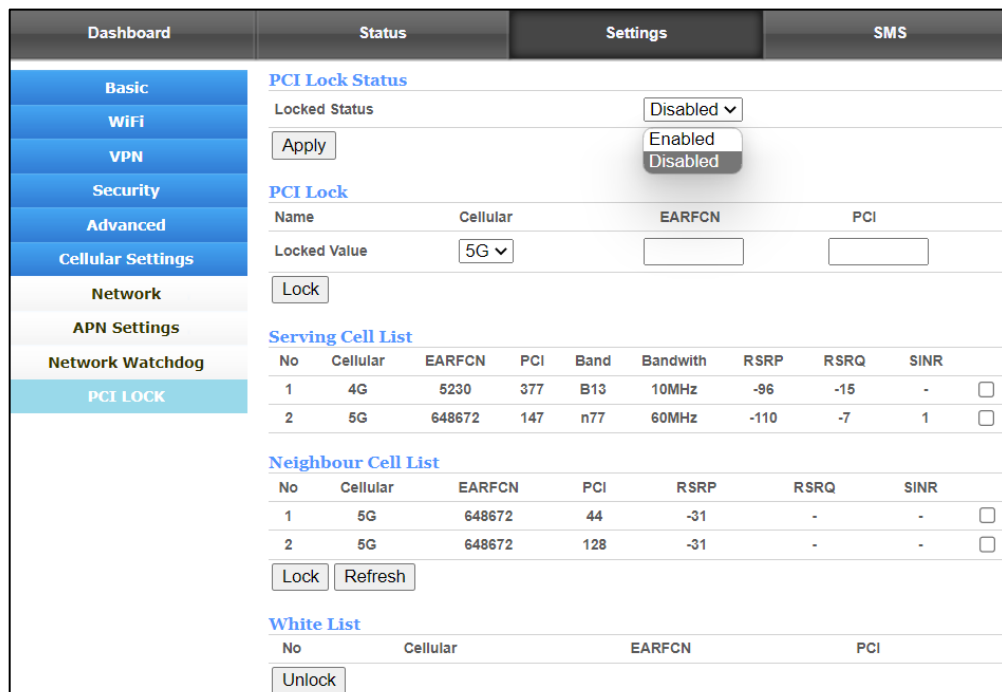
Dashboard Status Settings SMS

Basic
WiFi
VPN
Security
Advanced
Cellular Settings
Network
APN Settings
Network Watchdog
PCI LOCK

PCI Lock Status

Locked Status Disabled

Enabled
Disabled

Apply

PCI Lock

| Name | Cellular | EARFCN | PCI |
|---|---|---|---|
| Locked Value | 5G | | |

Lock

Serving Cell List

| No | Cellular | EARFCN | PCI | Band | Bandwith | RSRP | RSRQ | SINR | |
|---|---|---|---|---|---|---|---|---|---|
| 1 | 4G | 5230 | 377 | B13 | 10MHz | -96 | -15 | - | ☐ |
| 2 | 5G | 648672 | 147 | n77 | 60MHz | -110 | -7 | 1 | ☐ |

Neighbour Cell List

| No | Cellular | EARFCN | PCI | RSRP | RSRQ | SINR | |
|---|---|---|---|---|---|---|---|
| 1 | 5G | 648672 | 44 | -31 | - | - | ☐ |
| 2 | 5G | 648672 | 128 | -31 | - | - | ☐ |

Lock Refresh

White List

| No | Cellular | EARFCN | PCI |
|---|---|---|---|

Unlock